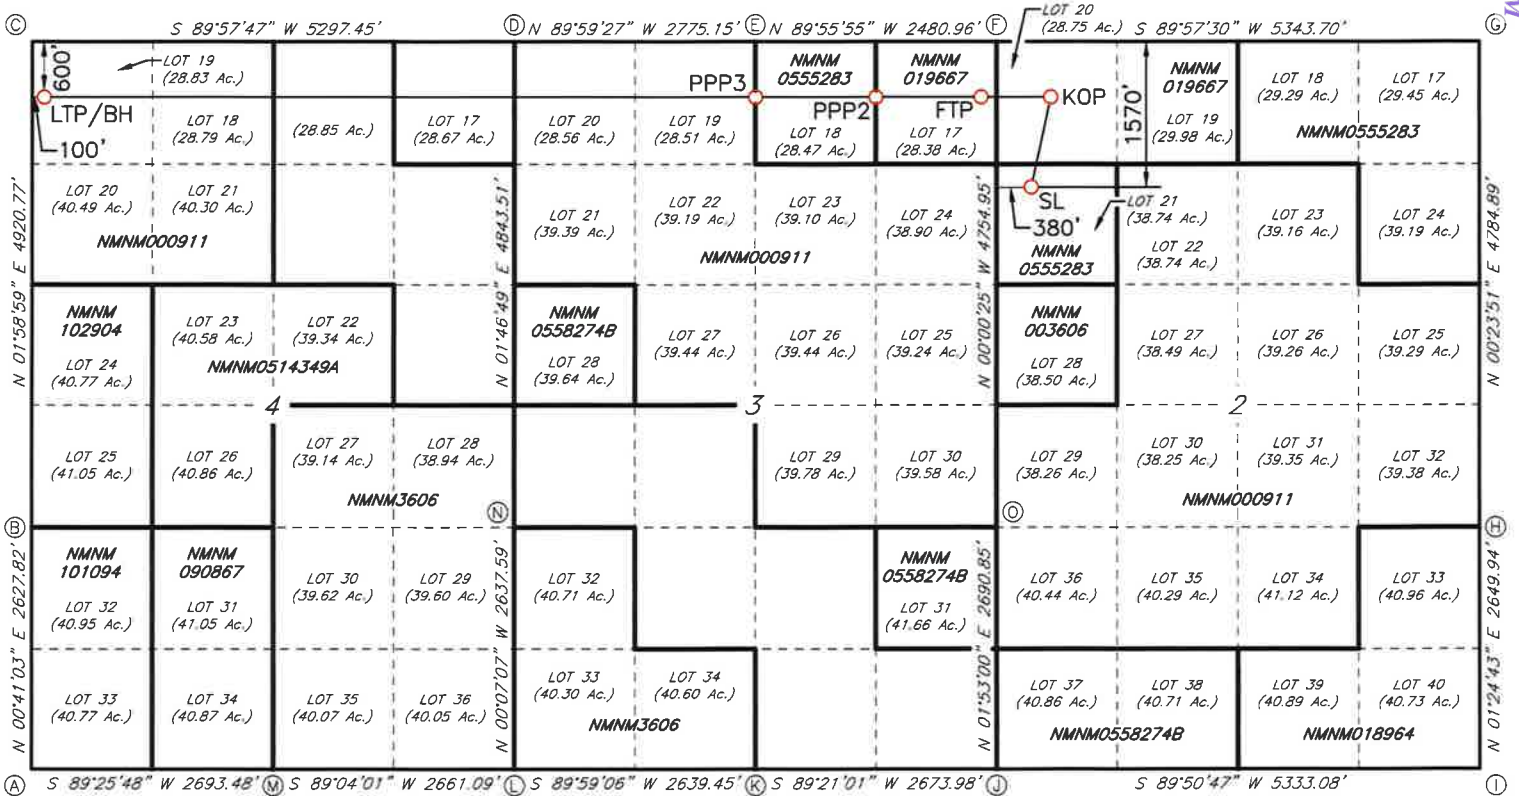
Ⓒ S 89°57'47" W 5297.45' Ⓓ N 89°59'27" W 2775.15' Ⓔ N 89°55'55" W 2480.96' Ⓕ LOT 20 (28.75 Ac.) S 89°57'30" W 5343.70' Ⓖ

600'
LOT 19 (28.83 Ac.)
LTP/BH
100'
LOT 18 (28.79 Ac.)
(28.85 Ac.)
LOT 17 (28.67 Ac.)
LOT 20 (28.56 Ac.)
LOT 19 (28.51 Ac.)
PPP3
NMNM 0555283
PPP2
LOT 18 (28.47 Ac.)
NMNM 019667
FTP
LOT 17 (28.38 Ac.)
KOP
1570'
NMNM 019667
LOT 19 (29.98 Ac.)
LOT 18 (29.29 Ac.)
LOT 17 (29.45 Ac.)
NMNM0555283

LOT 20 (40.49 Ac.)
LOT 21 (40.30 Ac.)
NMNM000911
N 01°46'49" E 4843.51'
LOT 21 (39.39 Ac.)
LOT 22 (39.19 Ac.)
LOT 23 (39.10 Ac.)
NMNM000911
LOT 24 (38.90 Ac.)
N 00°00'25" W 4754.95'
SL
380'
NMNM 0555283
LOT 21 (38.74 Ac.)
LOT 22 (38.74 Ac.)
LOT 23 (39.16 Ac.)
LOT 24 (39.19 Ac.)

N 01°58'59" E 4920.77'
NMNM 102904
LOT 24 (40.77 Ac.)
LOT 23 (40.58 Ac.)
LOT 22 (39.34 Ac.)
NMNM0514349A
NMNM 0558274B
LOT 28 (39.64 Ac.)
LOT 27 (39.44 Ac.)
LOT 26 (39.44 Ac.)
LOT 25 (39.24 Ac.)
NMNM 003606
LOT 28 (38.50 Ac.)
LOT 27 (38.49 Ac.)
LOT 26 (39.26 Ac.)
LOT 25 (39.29 Ac.)
N 00°23'51" E 4784.89'

4
3
2

LOT 25 (41.05 Ac.)
LOT 26 (40.86 Ac.)
LOT 27 (39.14 Ac.)
LOT 28 (38.94 Ac.)
NMNM3606
LOT 29 (39.78 Ac.)
LOT 30 (39.58 Ac.)
LOT 29 (38.26 Ac.)
LOT 30 (38.25 Ac.)
LOT 31 (39.35 Ac.)
LOT 32 (39.38 Ac.)
NMNM000911

Ⓑ Ⓝ Ⓞ Ⓗ

N 00°41'03" E 2627.82'
NMNM 101094
LOT 32 (40.95 Ac.)
NMNM 090867
LOT 31 (41.05 Ac.)
LOT 30 (39.62 Ac.)
LOT 29 (39.60 Ac.)
N 00°07'07" W 2637.59'
LOT 32 (40.71 Ac.)
NMNM 0558274B
LOT 31 (41.66 Ac.)
N 01°53'00" E 2690.85'
LOT 36 (40.44 Ac.)
LOT 35 (40.29 Ac.)
LOT 34 (41.12 Ac.)
LOT 33 (40.96 Ac.)
N 01°24'43" E 2649.94'

LOT 33 (40.77 Ac.)
LOT 34 (40.87 Ac.)
LOT 35 (40.07 Ac.)
LOT 36 (40.05 Ac.)
LOT 33 (40.30 Ac.)
LOT 34 (40.60 Ac.)
NMNM3606
LOT 37 (40.86 Ac.)
LOT 38 (40.71 Ac.)
LOT 39 (40.89 Ac.)
LOT 40 (40.73 Ac.)
NMNM0558274B
NMNM018964

Ⓐ S 89°25'48" W 2693.48' Ⓜ S 89°04'01" W 2661.09' Ⓛ S 89°59'06" W 2639.45' Ⓚ S 89°21'01" W 2673.98' Ⓙ S 89°50'47" W 5333.08' Ⓘ